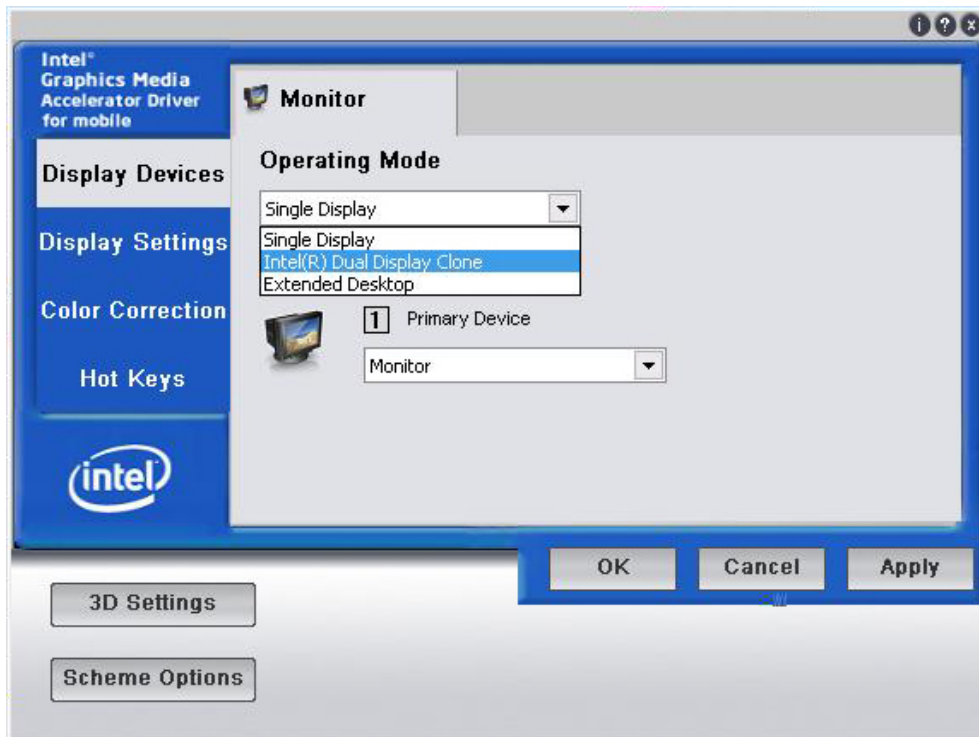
Intel®
Graphics Media
Accelerator Driver
for mobile

Display Devices

Display Settings

Color Correction

Hot Keys

intel

Monitor

Operating Mode

Single Display

Single Display
Intel(R) Dual Display Clone
Extended Desktop

1 Primary Device

Monitor

OK

Cancel

Apply

3D Settings

Scheme Options